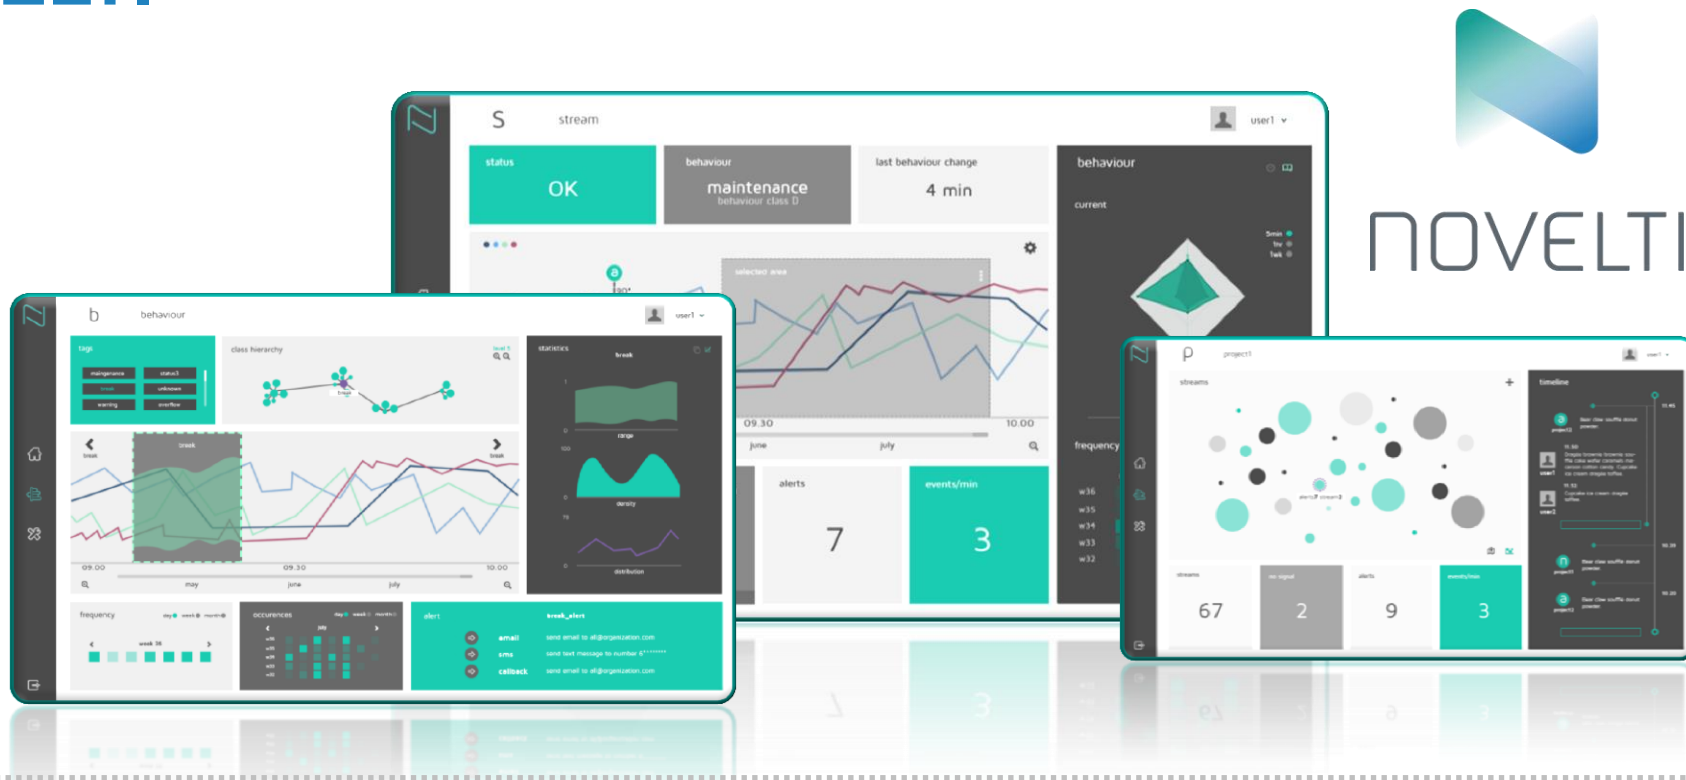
NOVELTI

S stream user1

status OK

behaviour maintenance behaviour class D

last behaviour change 4 min

behaviour

current

5min 1hr 1wk

selected area

09.30 10.00

june july

frequency

w36 w35 w34 w33 w32

alerts 7

events/min 3

b behaviour user1

tags

maintenance status1 break unknown warning overflow

class hierarchy

statistics

break

range

density

distribution

break break

09.00 09.30 10.00

may june july

frequency

week 36

occurences

alert

break_alert

email send email to all@organization.com

sms send text message to number 4*******

callback send email to all@organization.com

p project1 user1

streams

timeline

streams 67

no signal 2

alerts 9

events/min 3